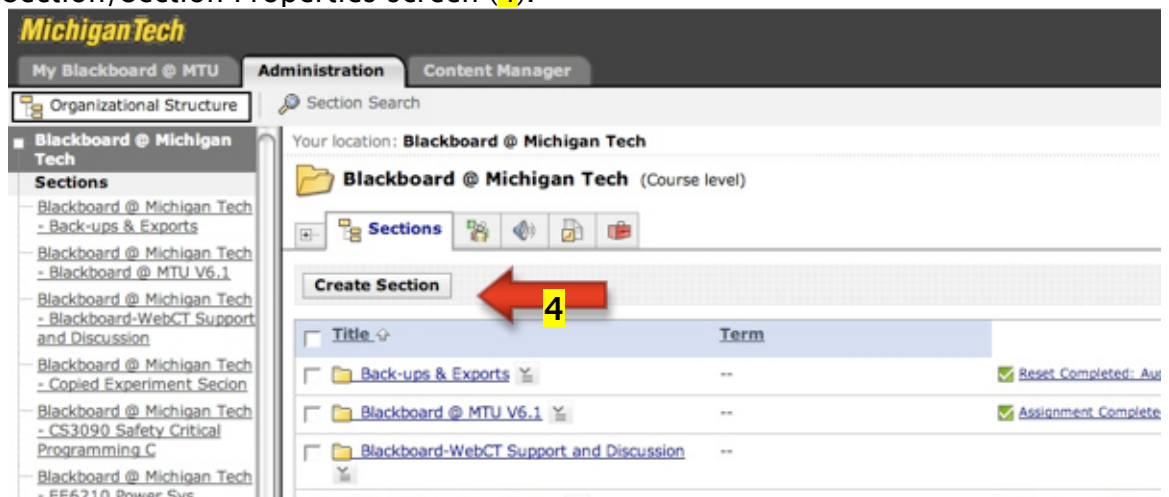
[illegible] Section Properties screen ([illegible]).

MichiganTech

My Blackboard @ MTU | Administration | Content Manager

Organizational Structure | Section Search

Blackboard @ Michigan Tech

Sections

Blackboard @ Michigan Tech - Back-ups & Exports

Blackboard @ Michigan Tech - Blackboard @ MTU V6.1

Blackboard @ Michigan Tech - Blackboard-WebCT Support and Discussion

Blackboard @ Michigan Tech - Copied Experiment Secion

Blackboard @ Michigan Tech - CS3090 Safety Critical Programming C

Blackboard @ Michigan Tech - EE6210 Power Sys

Your location: Blackboard @ Michigan Tech

Blackboard @ Michigan Tech (Course level)

Sections

Create Section

4

| Title | Term | |
|---|---|---|
| Back-ups & Exports | -- | Reset Completed: Au |
| Blackboard @ MTU V6.1 | -- | Assignment Complete |
| Blackboard-WebCT Support and Discussion | -- | |